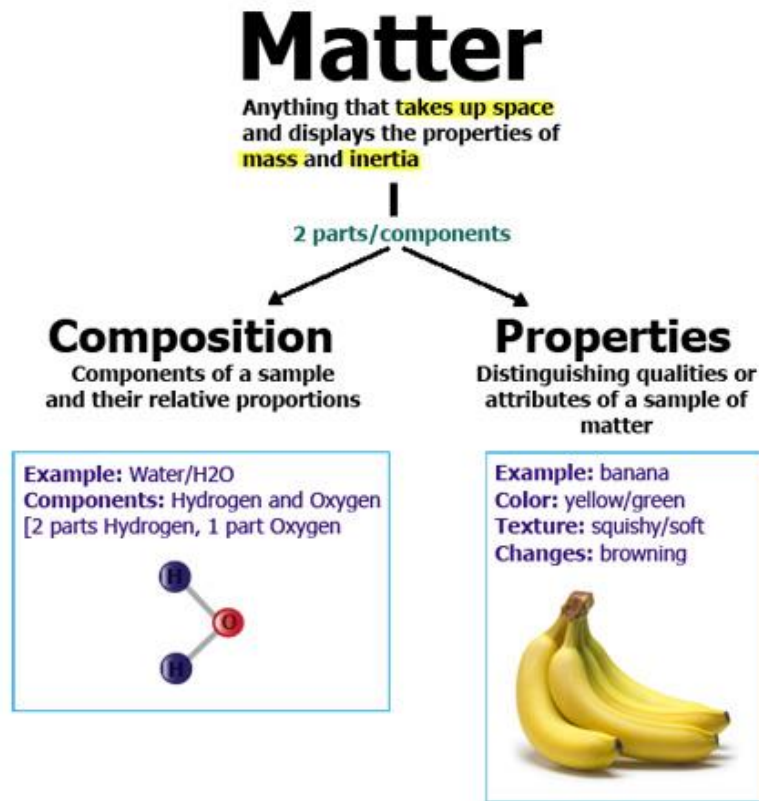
Matter

Anything that takes up space and displays the properties of mass and inertia

2 parts/components

Composition

Components of a sample and their relative proportions

Properties

Distinguishing qualities or attributes of a sample of matter

Example: Water/H2O
Components: Hydrogen and Oxygen
[2 parts Hydrogen, 1 part Oxygen

H
O
H

Example: banana
Color: yellow/green
Texture: squishy/soft
Changes: browning